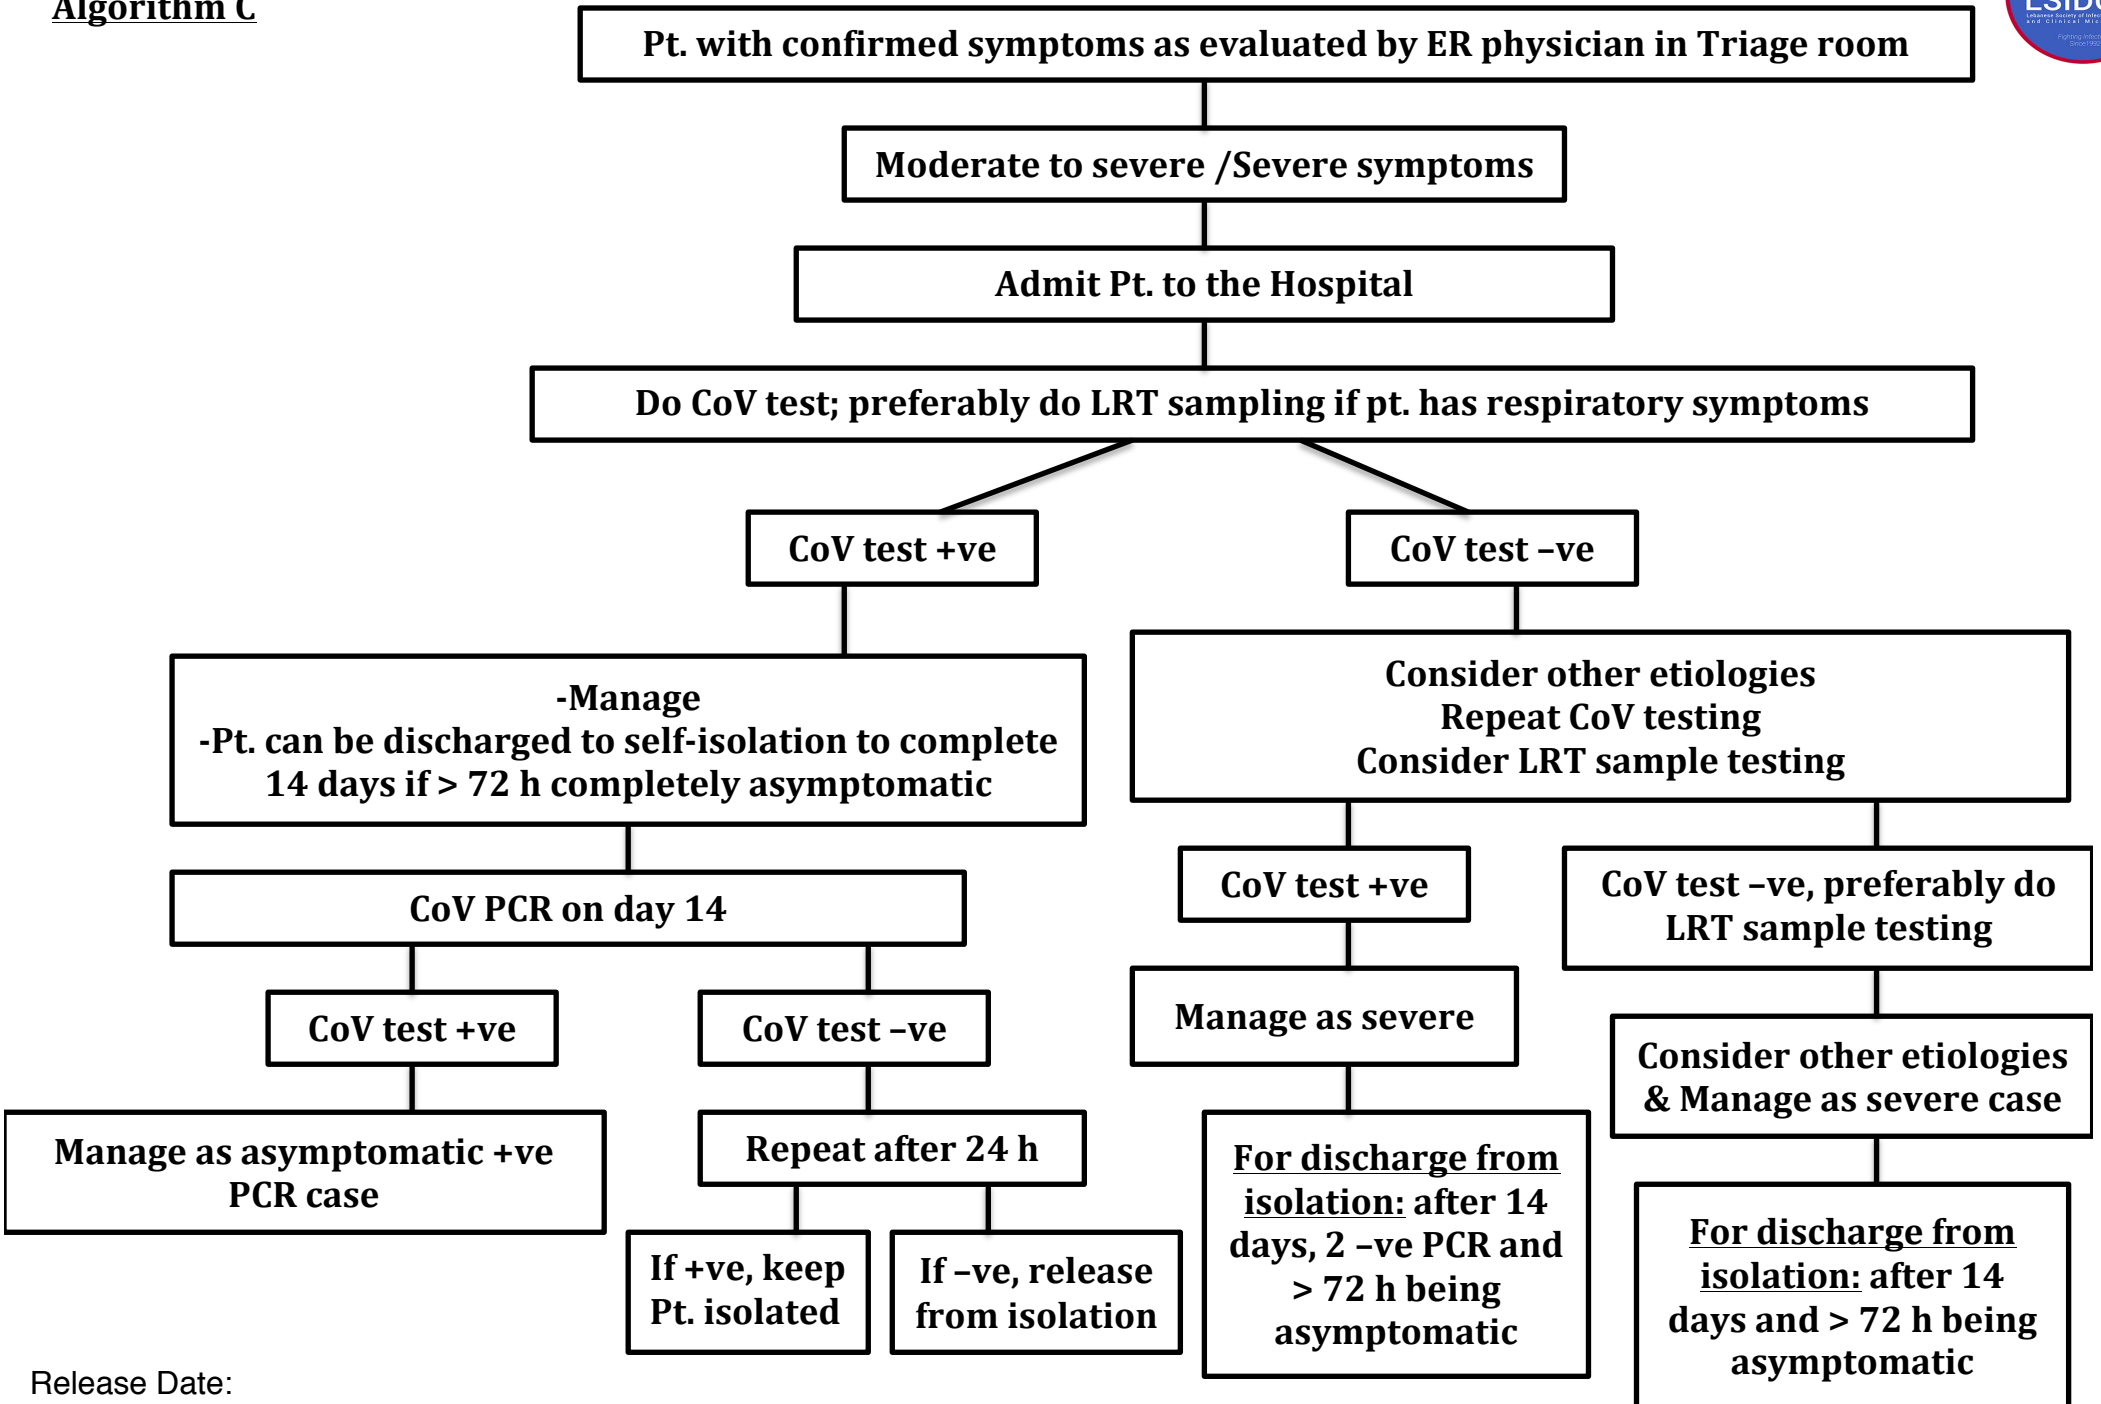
Algorithm C

Pt. with confirmed symptoms as evaluated by ER physician in Triage room

Moderate to severe /Severe symptoms

Admit Pt. to the Hospital

Do CoV test; preferably do LRT sampling if pt. has respiratory symptoms

CoV test +ve

CoV test –ve

-Manage
-Pt. can be discharged to self-isolation to complete 14 days if > 72 h completely asymptomatic

Consider other etiologies
Repeat CoV testing
Consider LRT sample testing

CoV PCR on day 14

CoV test +ve

CoV test –ve, preferably do LRT sample testing

CoV test +ve

CoV test –ve

Manage as severe

Consider other etiologies & Manage as severe case

Manage as asymptomatic +ve PCR case

Repeat after 24 h

For discharge from isolation: after 14 days, 2 –ve PCR and > 72 h being asymptomatic

For discharge from isolation: after 14 days and > 72 h being asymptomatic

If +ve, keep Pt. isolated

If –ve, release from isolation

Release Date: